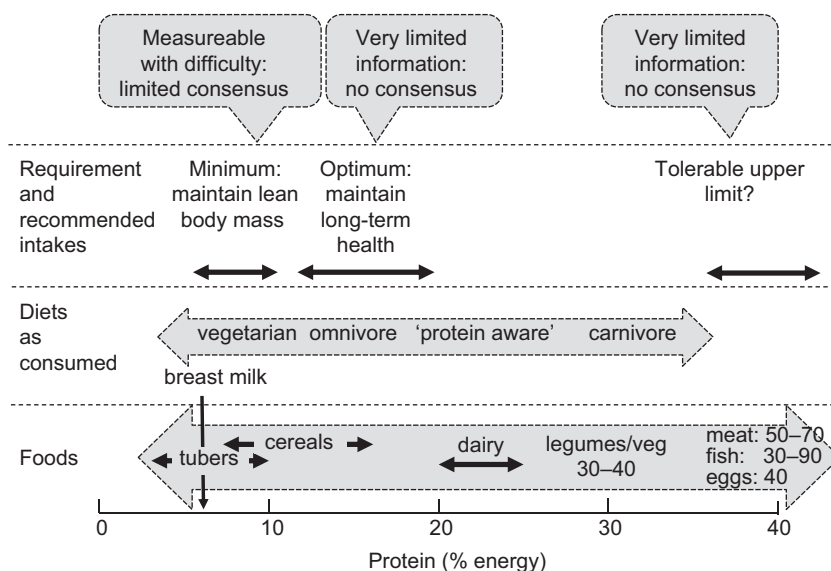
Measureable with difficulty: limited consensus

Very limited information: no consensus

Very limited information: no consensus

Requirement and recommended intakes

Minimum: maintain lean body mass

Optimum: maintain long-term health

Tolerable upper limit?

Diets as consumed

vegetarian omnivore 'protein aware' carnivore

breast milk

Foods

tubers

cereals

dairy

legumes/veg 30–40

meat: 50–70
fish: 30–90
eggs: 40

0 10 20 30 40

Protein (% energy)